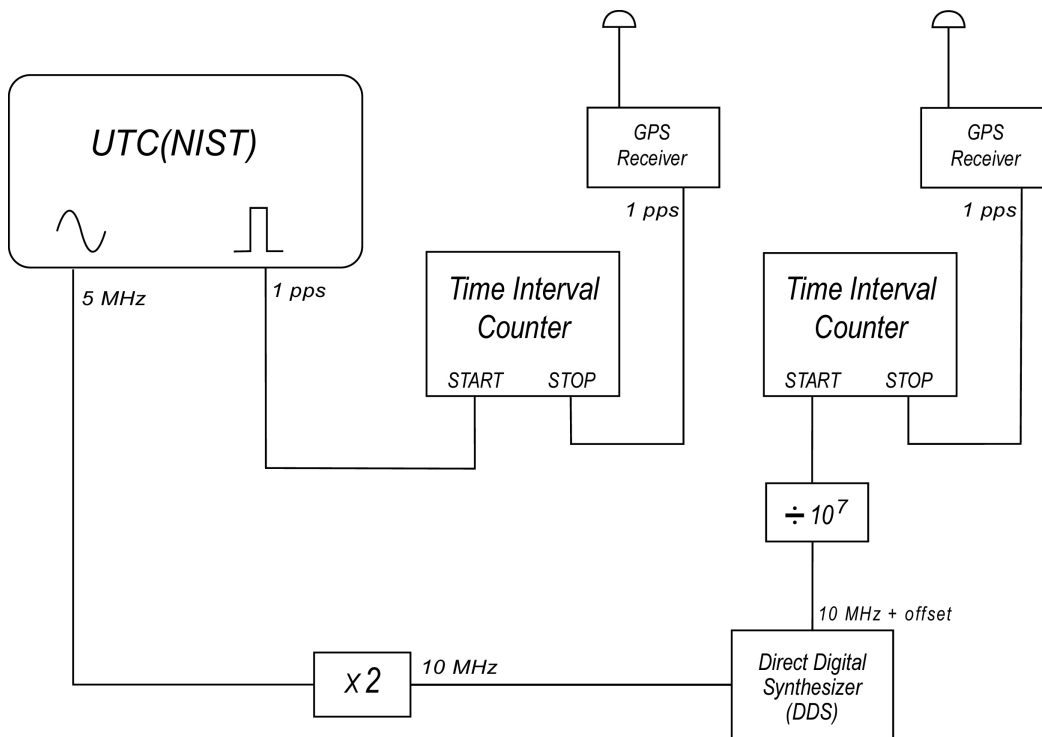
UTC(NIST)

5 MHz

1 pps

GPS Receiver

1 pps

Time Interval Counter

START STOP

GPS Receiver

1 pps

Time Interval Counter

START STOP

$\div 10^7$

10 MHz + offset

x 2

10 MHz

Direct Digital Synthesizer (DDS)